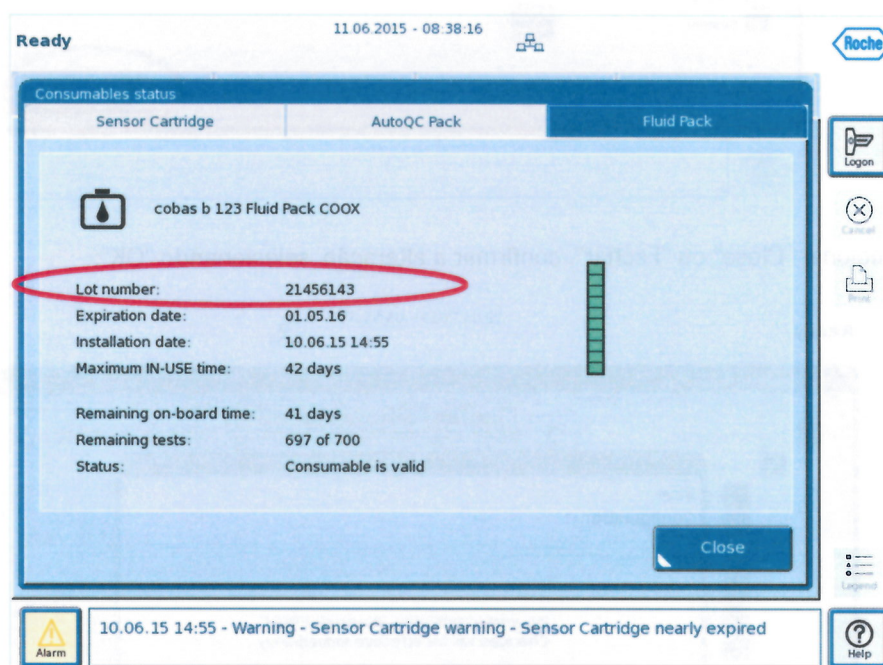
Ready

11.06.2015 - 08:38:16

Roche

Consumables status

| Sensor Cartridge | AutoQC Pack | Fluid Pack |
|---|---|---|

cobas b 123 Fluid Pack COOX

| | |
|---|---|
| Lot number: | 21456143 |
| Expiration date: | 01.05.16 |
| Installation date: | 10.06.15 14:55 |
| Maximum IN-USE time: | 42 days |
| Remaining on-board time: | 41 days |
| Remaining tests: | 697 of 700 |
| Status: | Consumable is valid |

Close

Logon

Cancel

Print

Legend

Alarm

10.06.15 14:55 - Warning - Sensor Cartridge warning - Sensor Cartridge nearly expired

Help